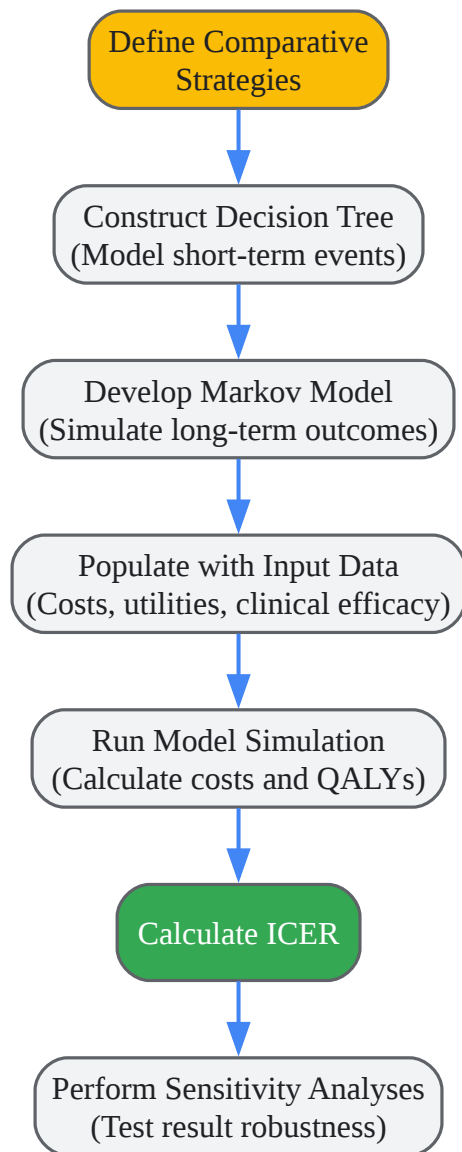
Define Comparative Strategies

Construct Decision Tree (Model short-term events)

Develop Markov Model (Simulate long-term outcomes)

Populate with Input Data (Costs, utilities, clinical efficacy)

Run Model Simulation (Calculate costs and QALYs)

Calculate ICER

Perform Sensitivity Analyses (Test result robustness)